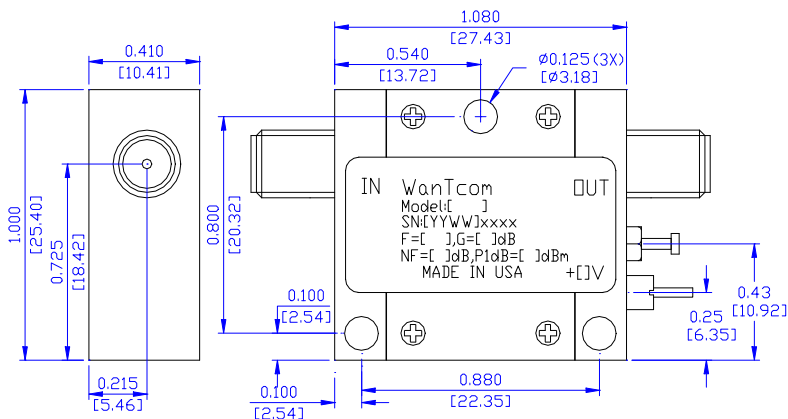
0.410
[10.41]

1.000
[25.40]

0.725
[18.42]

0.215
[5.46]

1.080
[27.43]

0.540
[13.72]

Ø0.125(3X)
[Ø3.18]

0.800
[20.32]

0.100
[2.54]

IN WanTcom OUT
Model:[ ]
SN:[YYWW]xxxx
F=[ ],G=[ ]dB
NF=[ ]dB,P1dB=[ ]dBm
MADE IN USA +[]V

0.43
[10.92]

0.25
[6.35]

0.100
[2.54]

0.880
[22.35]